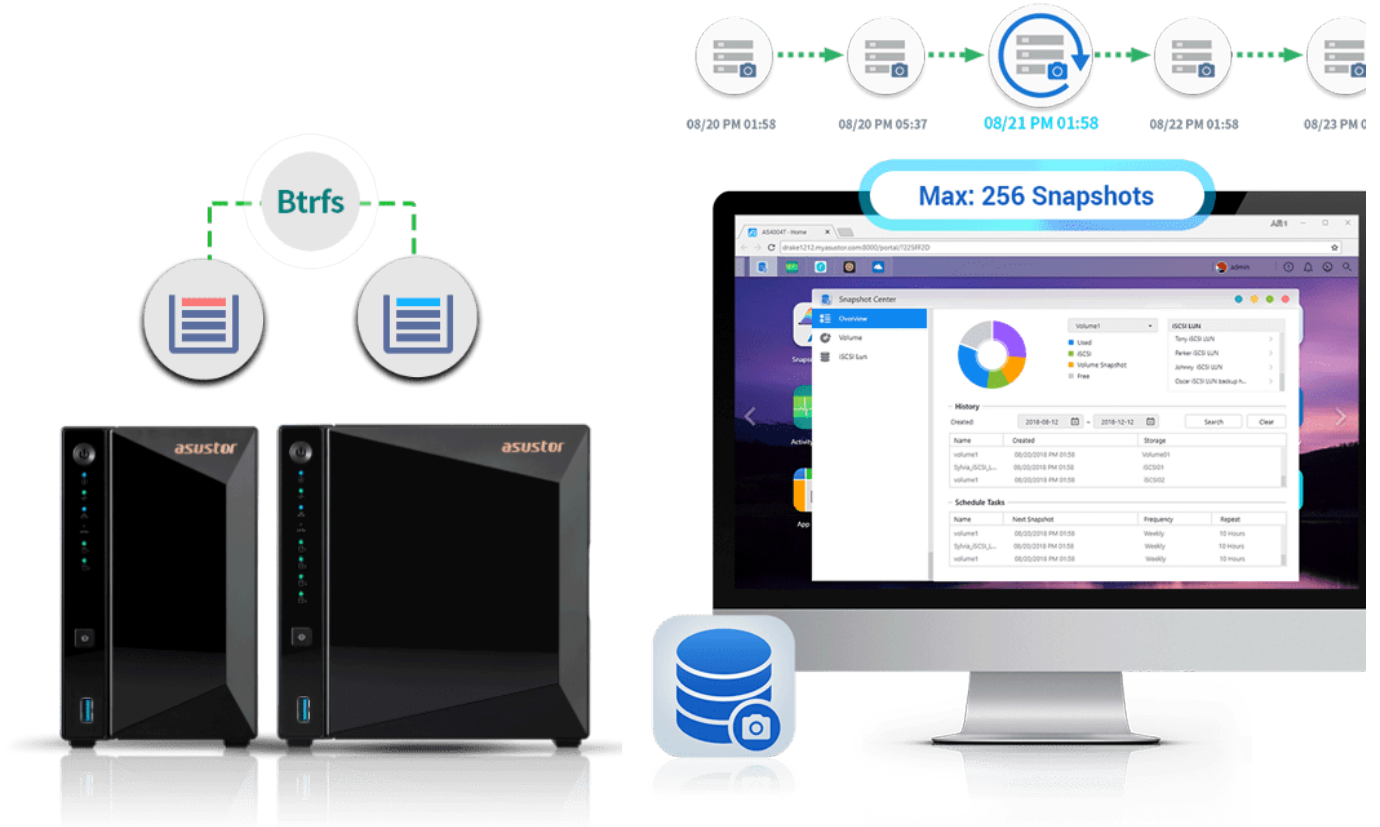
08/20 PM 01:58
08/20 PM 05:37
08/21 PM 01:58
08/22 PM 01:58
08/23 PM 0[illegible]

Btrfs

Max: 256 Snapshots

asustor
asustor

AS4004T - Home
drake1212.myasustor.com:8000/portal/?225FF2D
admin
Snapshot Center
Overview
Volume
iSCSI Lun
Volume1
Used
iSCSI
Volume Snapshot
Free
iSCSI LUN
Tony iSCSI LUN
Parker iSCSI LUN
Johnny iSCSI LUN
Oscar iSCSI LUN backup h...
History
Created:
2018-08-12
2018-12-12
Search
Clear

| Name | Created | Storage |
|---|---|---|
| volume1 | 08/20/2018 PM 01:58 | Volume01 |
| Sylvia_iSCSI_L... | 08/20/2018 PM 01:58 | iSCSI01 |
| volume1 | 08/20/2018 PM 01:58 | iSCSI02 |

Schedule Tasks

| Name | Next Snapshot | Frequency | Repeat |
|---|---|---|---|
| volume1 | 08/20/2018 PM 01:58 | Weekly | 10 Hours |
| Sylvia_iSCSI_L... | 08/20/2018 PM 01:58 | Weekly | 10 Hours |
| volume1 | 08/20/2018 PM 01:58 | Weekly | 10 Hours |

Snaps
Activity
App